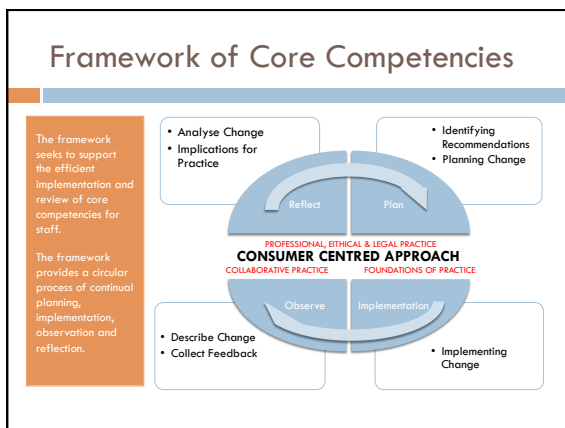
Framework of Core Competencies

The framework seeks to support the efficient implementation and review of core competencies for staff.

The framework provides a circular process of continual planning, implementation, observation and reflection.

• Analyse Change
• Implications for Practice

• Identifying Recommendations
• Planning Change

Reflect

Plan

PROFESSIONAL, ETHICAL & LEGAL PRACTICE
CONSUMER CENTRED APPROACH
COLLABORATIVE PRACTICE
FOUNDATIONS OF PRACTICE

Observe

Implementation

• Describe Change
• Collect Feedback

• Implementing Change